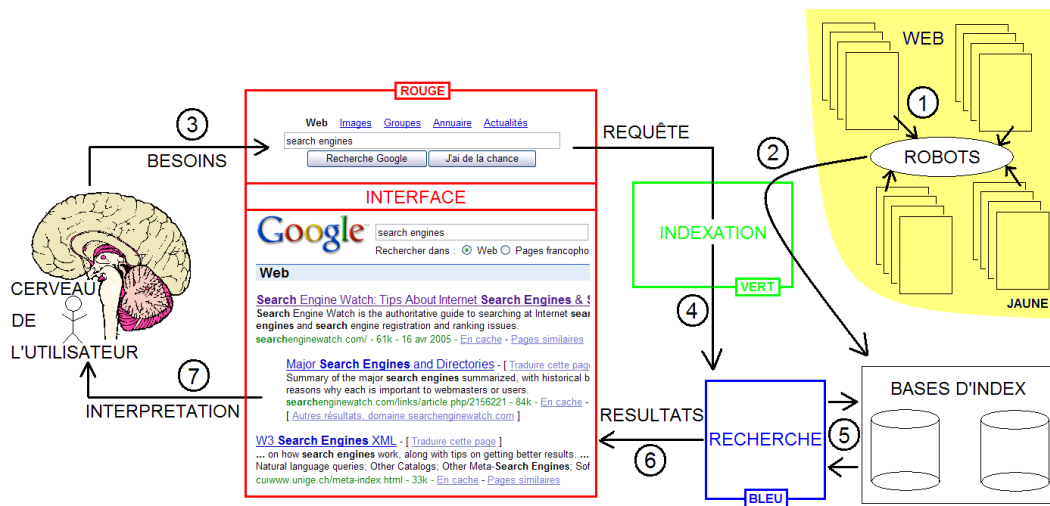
WEB

1

ROBOTS

2

JAUNE

ROUGE

Web Images Groupes Annuaire Actualités

search engines

Recherche Google J'ai de la chance

3

BESOINS

REQUÊTE

INTERFACE

INDEXATION

VERT

Google

search engines

Rechercher dans : Web Pages francopho

Web

Search Engine Watch: Tips About Internet Search Engines & S
Search Engine Watch is the authoritative guide to searching at Internet sear
engines and search engine registration and ranking issues.
searchenginewatch.com/ - 61k - 16 avr 2005 - En cache - Pages similaires

Major Search Engines and Directories - [ Traduire cette page
Summary of the major search engines summarized, with historical b
reasons why each is important to webmasters or users.
www.searchenginewatch.com/links/article.php/2156221 - 84k - En cache -
[ Autres résultats, domaine searchenginewatch.com ]

W3 Search Engines XML - [ Traduire cette page ]
... on how search engines work, along with tips on getting better results. ...
Natural language queries; Other Catalogs; Other Meta-Search Engines; Sof
cuiwww.unige.ch/meta-index.html - 33k - En cache - Pages similaires

CERVEAU
DE
L'UTILISATEUR

7

INTERPRETATION

4

RESULTATS

6

RECHERCHE

BLEU

5

BASES D'INDEX